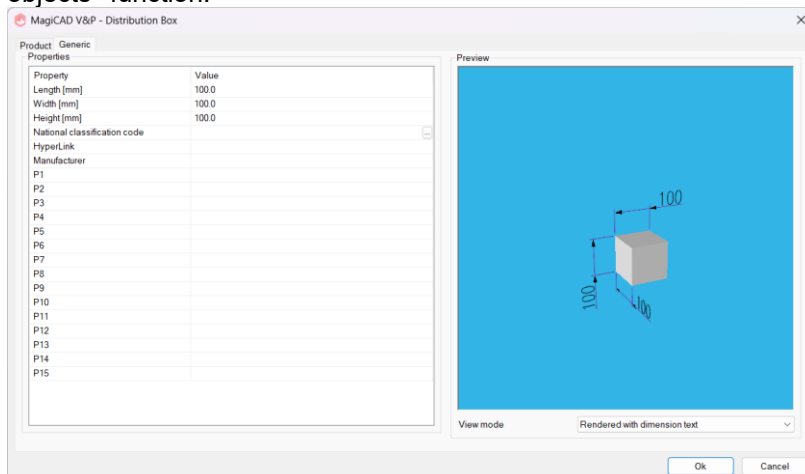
objects" function.

MagiCAD V&P - Distribution Box

Product Generic

Properties

| Property | Value |
|---|---|
| Length [mm] | 100.0 |
| Width [mm] | 100.0 |
| Height [mm] | 100.0 |
| National classification code | ... |
| HyperLink | |
| Manufacturer | |
| P1 | |
| P2 | |
| P3 | |
| P4 | |
| P5 | |
| P6 | |
| P7 | |
| P8 | |
| P9 | |
| P10 | |
| P11 | |
| P12 | |
| P13 | |
| P14 | |
| P15 | |

Preview

100

100

100

View mode Rendered with dimension text

Ok Cancel